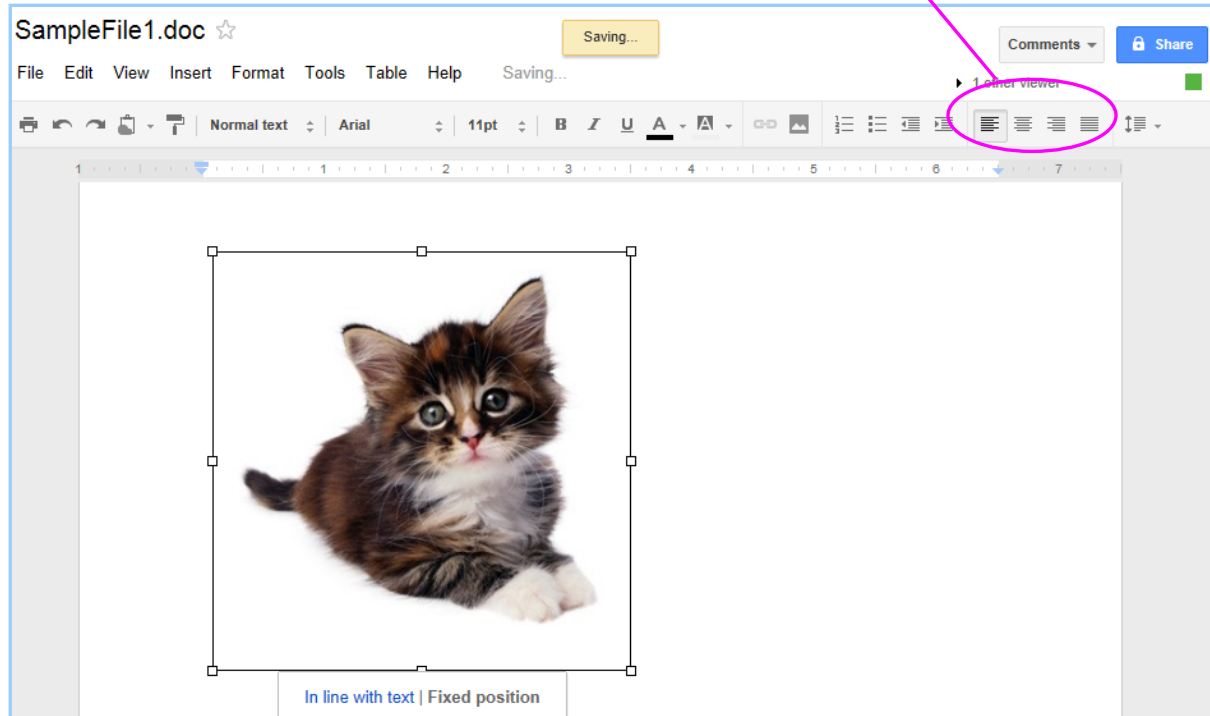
SampleFile1.doc ☆

Saving...

Comments ▾

Share

File Edit View Insert Format Tools Table Help Saving...

1 other viewer

Normal text

Arial

11pt

B I U A

1 1 2 3 4 5 6 7

In line with text | Fixed position